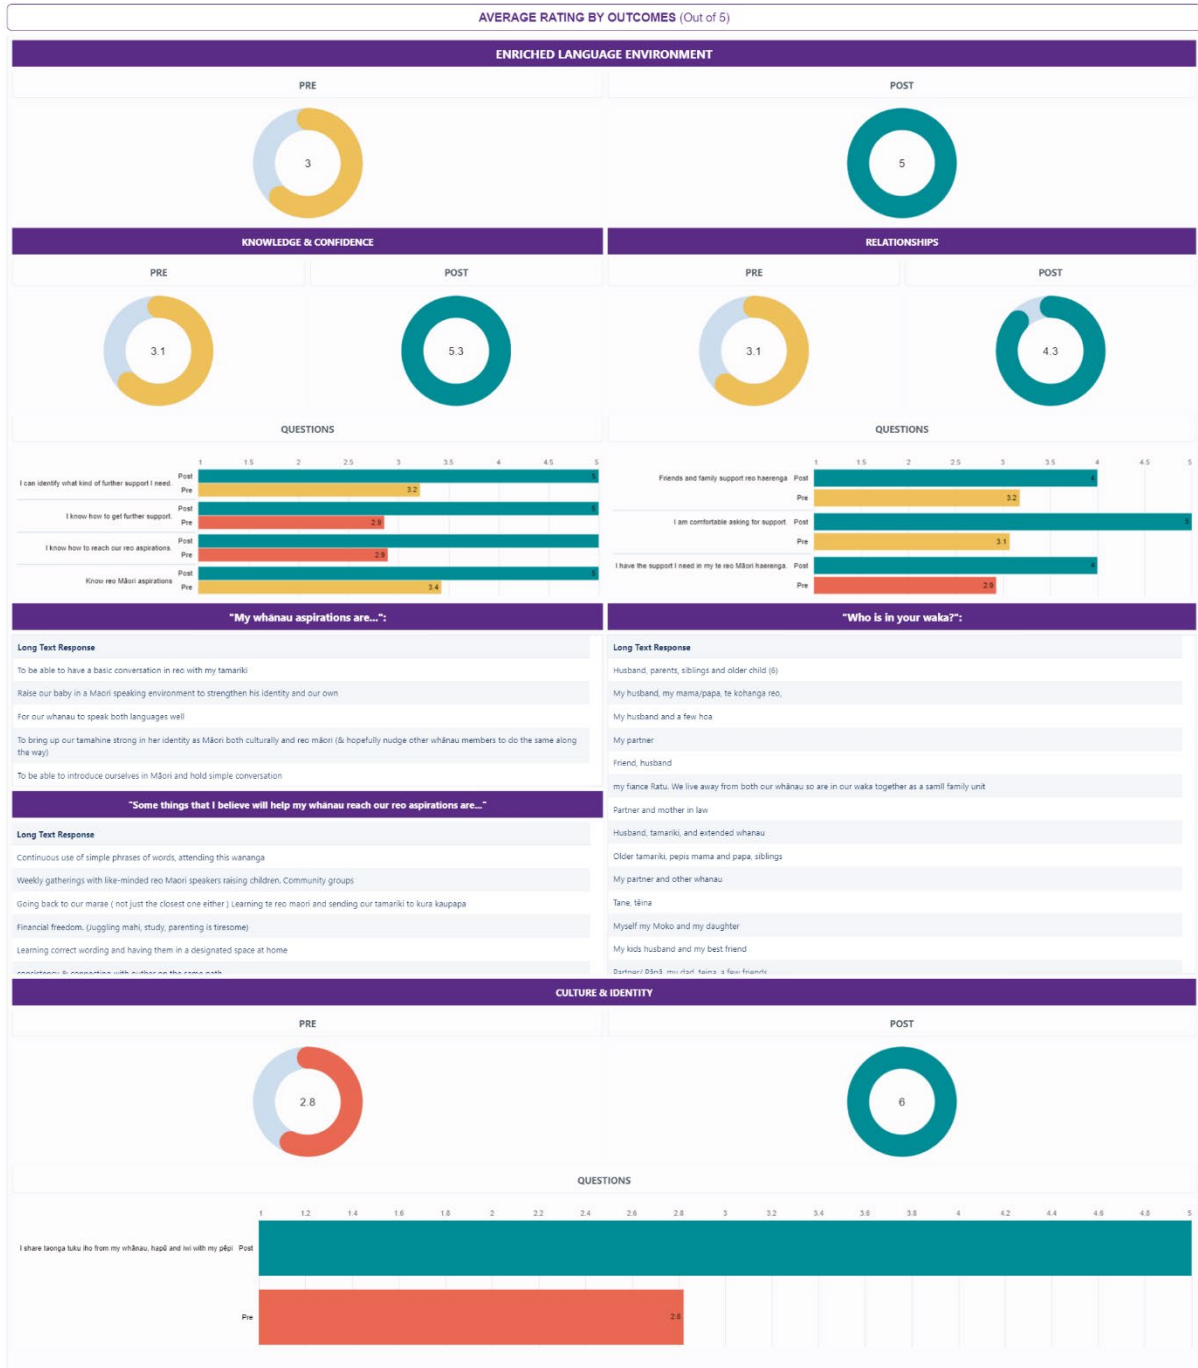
AVERAGE RATING BY OUTCOMES (Out of 5)

ENRICHED LANGUAGE ENVIRONMENT

PRE

3

POST

5

KNOWLEDGE & CONFIDENCE

PRE

3.1

POST

5.3

RELATIONSHIPS

PRE

3.1

POST

4.3

QUESTIONS

1 1.5 2 2.5 3 3.5 4 4.5 5

I can identify what kind of further support I need. Post 5 Pre 3.2

I know how to get further support. Post 5 Pre 2.9

I know how to reach our reo aspirations. Post Pre 2.9

Know reo Māori aspirations Post Pre 3.4

QUESTIONS

1 1.5 2 2.5 3 3.5 4 4.5 5

Friends and family support reo haerenga Post 4 Pre 3.2

I am comfortable asking for support. Post 5 Pre 3.1

I have the support I need in my te reo Māori haerenga. Post 4 Pre 2.9

"My whānau aspirations are...":

Long Text Response

To be able to have a basic conversation in reo with my tamariki

Raise our baby in a Maori speaking environment to strengthen his identity and our own

For our whanau to speak both languages well

To bring up our tamahine strong in her identity as Māori both culturally and reo māori (& hopefully nudge other whānau members to do the same along the way)

To be able to introduce ourselves in Māori and hold simple conversation

"Some things that I believe will help my whānau reach our reo aspirations are..."

Long Text Response

Continuous use of simple phrases of words, attending this wananga

Weekly gatherings with like-minded reo Maori speakers raising children. Community groups

Going back to our marae ( not just the closest one either ) Learning te reo maori and sending our tamariki to kura kaupapa

Financial freedom. (Juggling mahi, study, parenting is tiresome)

Learning correct wording and having them in a designated space at home

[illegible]

"Who is in your waka?":

Long Text Response

Husband, parents, siblings and older child (6)

My husband, my mama/papa, te kohanga reo,

My husband and a few hoa

My partner

Friend, husband

my fiance Ratu. We live away from both our whānau so are in our waka together as a samll family unit

Partner and mother in law

Husband, tamariki, and extended whanau

Older tamariki, pepis mama and papa, siblings

My partner and other whanau

Tane, tēina

Myself my Moko and my daughter

My kids husband and my best friend

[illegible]

CULTURE & IDENTITY

PRE

2.8

POST

6

QUESTIONS

1 1.2 1.4 1.6 1.8 2 2.2 2.4 2.6 2.8 3 3.2 3.4 3.6 3.8 4 4.2 4.4 4.6 4.8 5

I share taonga tuku iho from my whānau, hapū and iwi with my pēpi Post

Pre 2.8